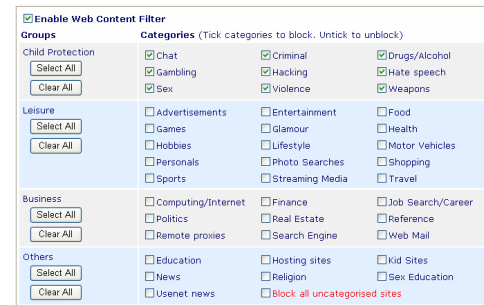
Enable Web Content Filter

| Groups | Categories (Tick categories to block. Untick to unblock) | | |
|---|---|---|---|
| Child Protection<br>Select All<br>Clear All | Chat<br>Gambling<br>Sex | Criminal<br>Hacking<br>Violence | Drugs/Alcohol<br>Hate speech<br>Weapons |
| Leisure<br>Select All<br>Clear All | Advertisements<br>Games<br>Hobbies<br>Personals<br>Sports | Entertainment<br>Glamour<br>Lifestyle<br>Photo Searches<br>Streaming Media | Food<br>Health<br>Motor Vehicles<br>Shopping<br>Travel |
| Business<br>Select All<br>Clear All | Computing/Internet<br>Politics<br>Remote proxies | Finance<br>Real Estate<br>Search Engine | Job Search/Career<br>Reference<br>Web Mail |
| Others<br>Select All<br>Clear All | Education<br>News<br>Usenet news | Hosting sites<br>Religion<br>Block all uncategorised sites | Kid Sites<br>Sex Education |